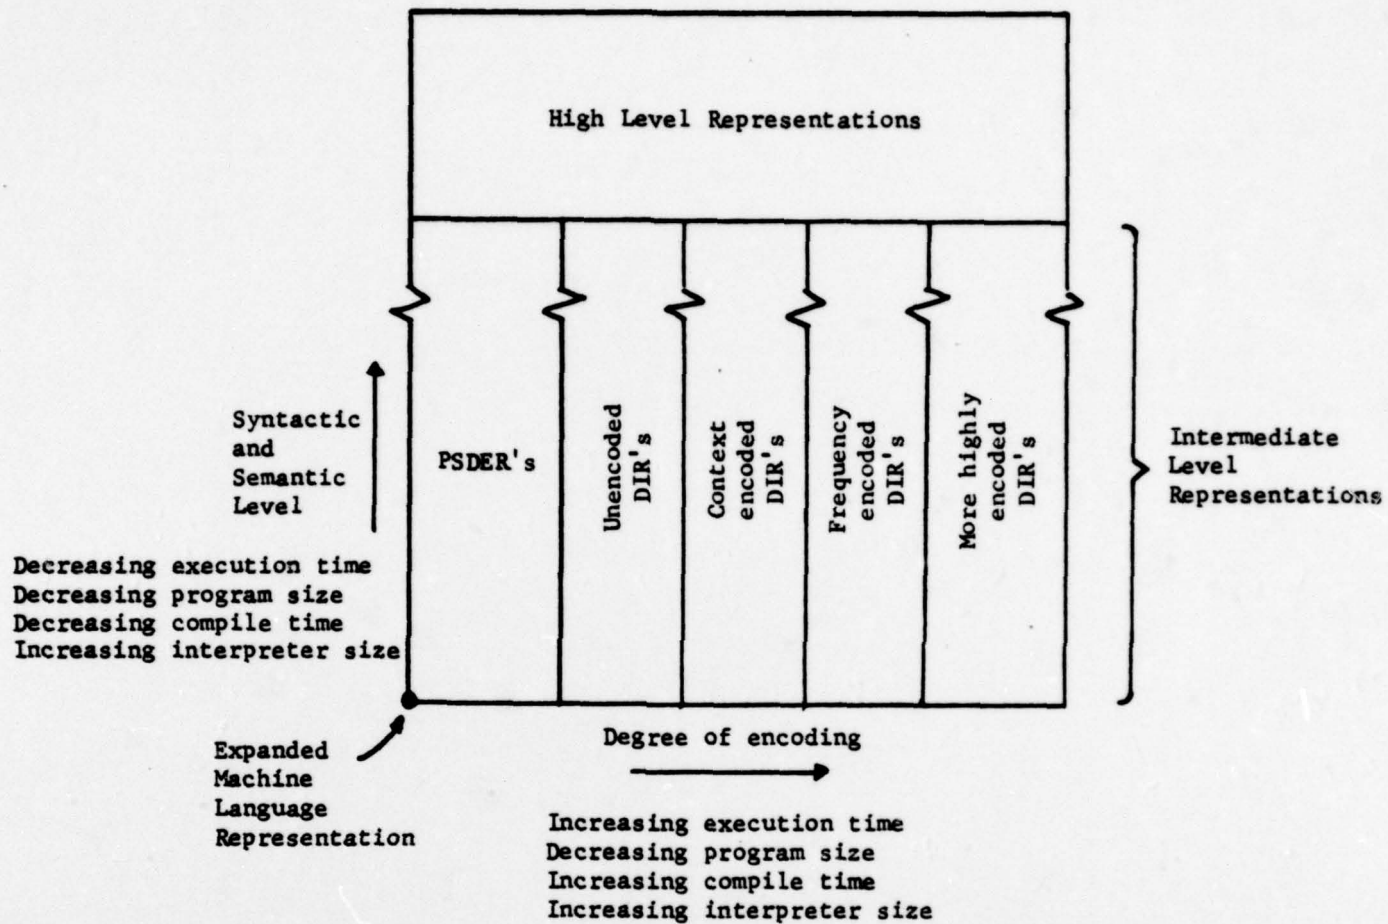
High Level Representations

Syntactic and Semantic Level

PSDER's

Unencoded DIR's

Context encoded DIR's

Frequency encoded DIR's

More highly encoded DIR's

Intermediate Level Representations

Decreasing execution time
Decreasing program size
Decreasing compile time
Increasing interpreter size

Expanded Machine Language Representation

Degree of encoding

Increasing execution time
Decreasing program size
Increasing compile time
Increasing interpreter size